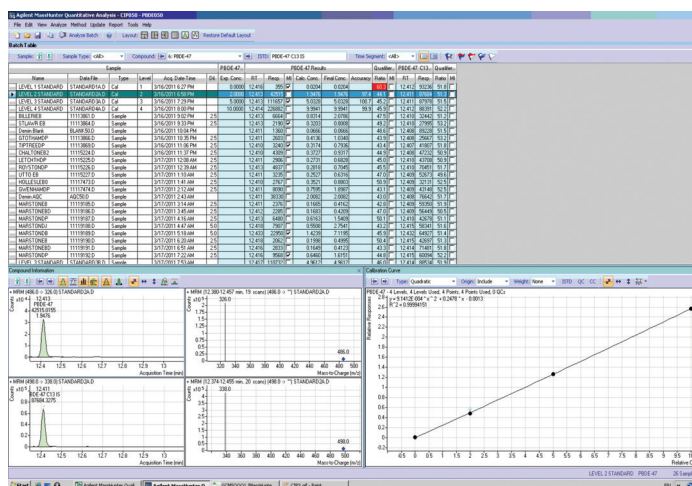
Agilent MassHunter Quantitative Analysis - CIP858 - PBDE050

File Edit View Analyze Method Update Report Tools Help

Analyze Batch Layout: Restore Default Layout

Batch Table

Sample: Sample Type: <All> Compound: 6. PBDE-47 ISTD: PBDE-47 C13 IS Time Segment: <All>

| Name | Data File | Type | Level | Acq. Date-Time | Dil. | Exp. Conc. | RT | Resp. | MI | Calc. Conc. | Final Conc. | Accuracy | Ratio | MI | RT | Resp. | Ratio | MI |
|---|---|---|---|---|---|---|---|---|---|---|---|---|---|---|---|---|---|---|
| LEVEL 1 STANDARD | STANDARD1A.D | Cal | 1 | 3/16/2011 6:27 PM | | 0.0000 | 12.416 | 395 | | 0.0204 | 0.0204 | | 65.1 | | 12.412 | 93236 | 51.8 | |
| LEVEL 2 STANDARD | STANDARD2A.D | Cal | 2 | 3/16/2011 6:58 PM | | 2.0000 | 12.413 | 42515 | | 1.9476 | 1.9476 | 97.4 | 44.5 | | 12.412 | 87604 | 51.3 | |
| LEVEL 3 STANDARD | STANDARD3A.D | Cal | 3 | 3/16/2011 7:29 PM | | 5.0000 | 12.413 | 111657 | | 5.0338 | 5.0338 | 100.7 | 45.2 | | 12.412 | 87978 | 51.5 | |
| LEVEL 4 STANDARD | STANDARD4A.D | Cal | 4 | 3/16/2011 8:00 PM | | 10.0000 | 12.414 | 226882 | | 9.9941 | 9.9941 | 99.9 | 45.9 | | 12.412 | 88391 | 52.2 | |
| BILLERHEB | 11113B63.D | Sample | | 3/16/2011 9:02 PM | 2.5 | | 12.413 | 6664 | | 0.8314 | 2.0786 | | 47.5 | | 12.410 | 32442 | 53.2 | |
| STLUKHEB | 11113B64.D | Sample | | 3/16/2011 9:33 PM | 2.5 | | 12.413 | 2190 | | 0.3203 | 0.8008 | | 49.2 | | 12.410 | 27995 | 53.2 | |
| Demin Blank | BLANK50.D | Sample | | 3/16/2011 10:04 PM | | | 12.411 | 1360 | | 0.0666 | 0.0666 | | 49.6 | | 12.408 | 85220 | 51.5 | |
| GTOTHAMDP | 11113B68.D | Sample | | 3/16/2011 10:35 PM | 2.5 | | 12.411 | 2603 | | 0.4136 | 1.0340 | | 43.9 | | 12.408 | 25647 | 53.2 | |
| TIPTREEDP | 11113B69.D | Sample | | 3/16/2011 11:06 PM | 2.5 | | 12.413 | 3240 | | 0.3174 | 0.7936 | | 43.4 | | 12.407 | 41807 | 51.8 | |
| CHALTONEB2 | 11115224.D | Sample | | 3/16/2011 11:37 PM | 2.5 | | 12.416 | 4309 | | 0.3727 | 0.9317 | | 44.9 | | 12.408 | 47232 | 50.9 | |
| LETCHTHDP | 11115225.D | Sample | | 3/17/2011 12:08 AM | 2.5 | | 12.411 | 2906 | | 0.2731 | 0.6828 | | 45.0 | | 12.410 | 43708 | 50.9 | |
| ROYSTONDP | 11115226.D | Sample | | 3/17/2011 12:39 AM | 2.5 | | 12.410 | 4037 | | 0.2818 | 0.7045 | | 45.0 | | 12.410 | 76451 | 51.7 | |
| UTTO EB | 11115227.D | Sample | | 3/17/2011 1:10 AM | 2.5 | | 12.411 | 3235 | | 0.2527 | 0.6316 | | 47.0 | | 12.409 | 52673 | 49.6 | |
| HOLLESLEEB | 11117473.D | Sample | | 3/17/2011 1:41 AM | 2.5 | | 12.410 | 2767 | | 0.3521 | 0.8803 | | 50.9 | | 12.409 | 32131 | 52.5 | |
| GIVENHAMDP | 11117474.D | Sample | | 3/17/2011 2:12 AM | 2.5 | | 12.411 | 8090 | | 0.7595 | 1.8987 | | 43.1 | | 12.409 | 43148 | 52.5 | |
| Demin AQC | AQC50.D | Sample | | 3/17/2011 2:43 AM | | | 12.411 | 38330 | | 2.0082 | 2.0082 | | 43.0 | | 12.409 | 76642 | 51.7 | |
| MARSTONEB | 11119B01.D | Sample | | 3/17/2011 3:14 AM | 2.5 | | 12.411 | 2376 | | 0.1665 | 0.4162 | | 42.8 | | 12.409 | 59350 | 51.9 | |
| MARSTONEO | 11119B06.D | Sample | | 3/17/2011 3:45 AM | 2.5 | | 12.412 | 2285 | | 0.1683 | 0.4208 | | 47.0 | | 12.409 | 56449 | 50.5 | |
| MARSTONDP | 11119B07.D | Sample | | 3/17/2011 4:16 AM | 2.5 | | 12.412 | 6480 | | 0.6163 | 1.5408 | | 50.1 | | 12.410 | 42678 | 51.1 | |
| MARSTONDJ | 11119B08.D | Sample | | 3/17/2011 4:47 AM | 5.0 | | 12.410 | 7907 | | 0.5508 | 2.7541 | | 43.2 | | 12.415 | 58341 | 51.6 | |
| MARSTONDB | 11119B09.D | Sample | | 3/17/2011 5:18 AM | 5.0 | | 12.423 | 22950 | | 1.4239 | 7.1195 | | 45.9 | | 12.432 | 64927 | 51.4 | |
| MARSTONEB | 11119B10.D | Sample | | 3/17/2011 6:20 AM | 2.5 | | 12.410 | 2062 | | 0.1998 | 0.4995 | | 50.4 | | 12.415 | 42697 | 51.3 | |
| MARSTONEB | 11119B11.D | Sample | | 3/17/2011 6:51 AM | 2.5 | | 12.416 | 2833 | | 0.1649 | 0.4123 | | 43.3 | | 12.414 | 71461 | 51.8 | |
| MARSTONDP | 11119B12.D | Sample | | 3/17/2011 7:22 AM | 2.5 | | 12.416 | 9568 | | 0.6460 | 1.6151 | | 44.8 | | 12.415 | 60094 | 52.2 | |

Compound Information

+ MRM (486.0 -> 326.0) STANDARD2A.D
$x10^4$ 12.413
PBDE-47
42515.0155
1.9476
Counts vs. Acquisition Time (min)
12.4 12.5 12.6 12.7 12.8 12.9 13

+ MRM (12.380-12.457 min, 19 scans) (486.0 -> ) STANDARD2A.D
$x10^2$ 326.0
486.0
Counts vs. Mass-to-Charge (m/z)
320 340 360 380 400 420 440 460 480 500

+ MRM (498.0 -> 338.0) STANDARD2A.D
$x10^5$ 12.412
BDE-47 C13 IS
87604.3275
Counts vs. Acquisition Time (min)
12.4 12.5 12.6 12.7 12.8 12.9 13

+ MRM (12.374-12.455 min, 20 scans) (498.0 -> ) STANDARD2A.D
$x10^2$ 338.0
498.0
Counts vs. Mass-to-Charge (m/z)
340 360 380 400 420 440 460 480 500

Calibration Curve

Type: Quadratic Origin: Include Weight: None ISTD QC CC

PBDE-47 - 4 Levels, 4 Levels Used, 4 Points, 4 Points Used, 0 QCs
$y = 8.1412E-004 * x ^ 2 + 0.2478 * x - 0.0013$
$R^2 = 0.99994151$
Relative Responses
Relative Conc.
-0.5 0 0.5 1 1.5 2 2.5 3 3.5 4 4.5 5 5.5 6 6.5 7 7.5 8 8.5 9 9.5

LEVEL 2 STANDARD PBDE-47

Start Agilent MassHunter Qual... Agilent MassHunter Q... ICP8050 Worksheets... CIP8 v8 - Paint